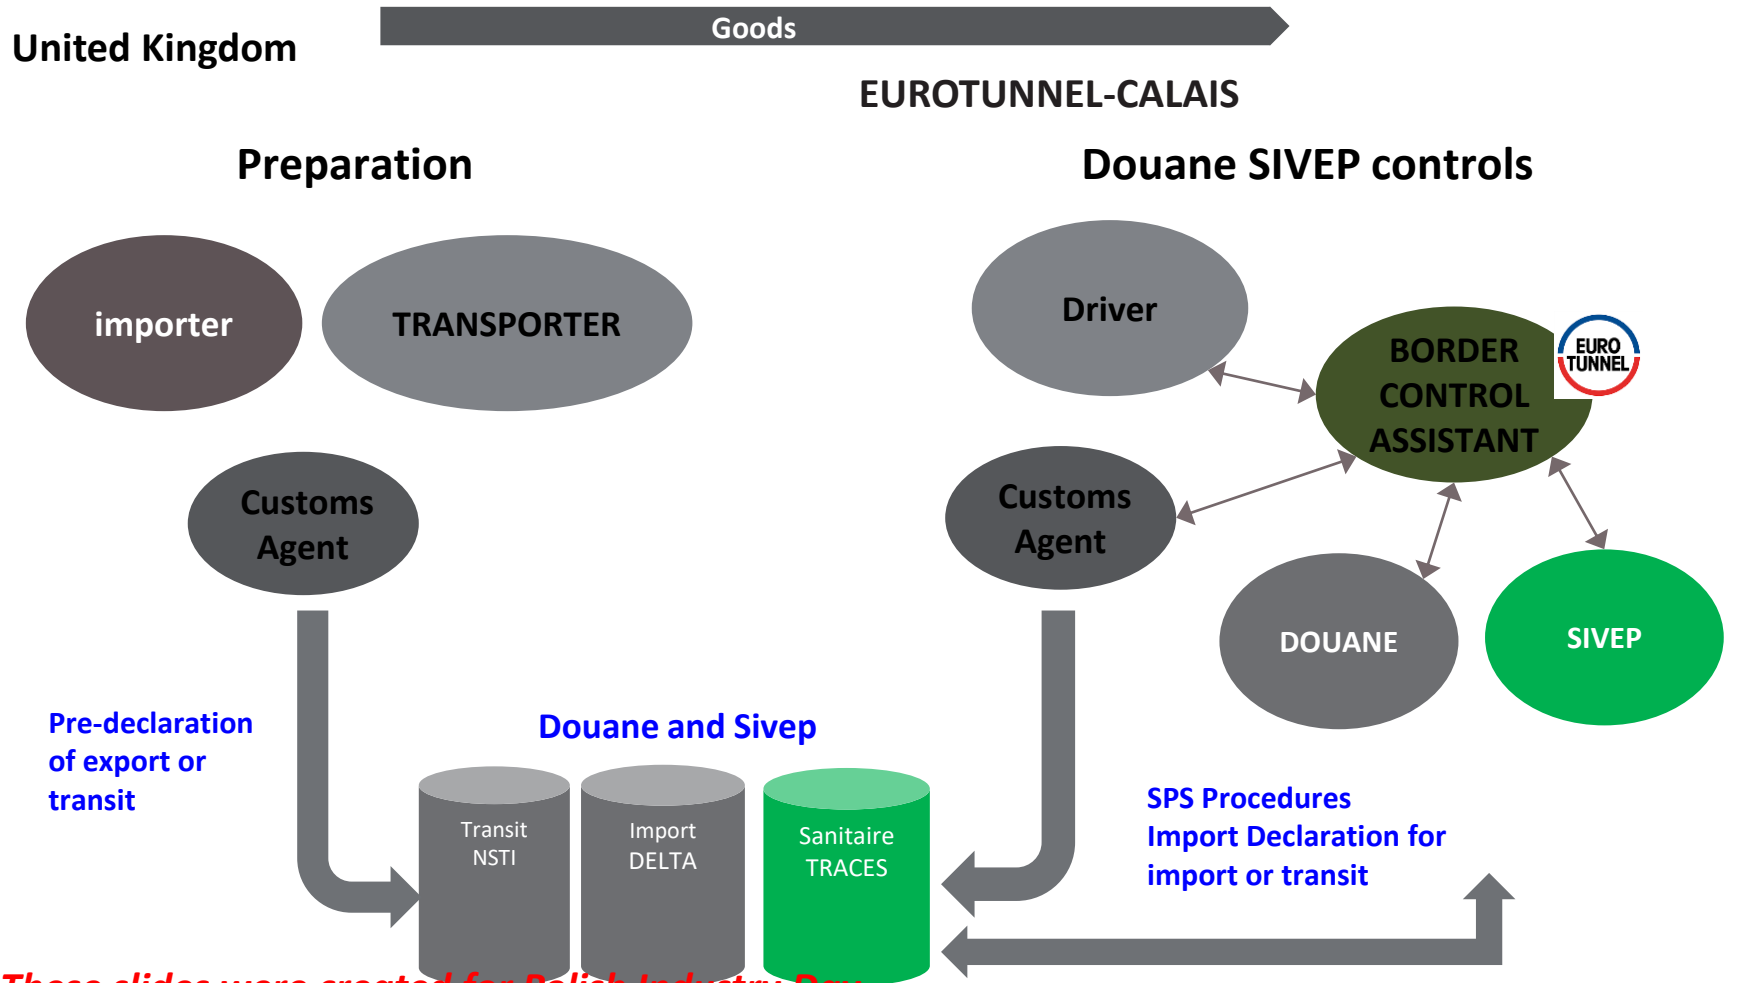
United Kingdom

Goods

EUROTUNNEL-CALAIS

Preparation

Douane SIVEP controls

importer

TRANSPORTER

Driver

BORDER CONTROL ASSISTANT

EURO TUNNEL

Customs Agent

Customs Agent

DOUANE

SIVEP

Pre-declaration of export or transit

Douane and Sivep

Transit NSTI

Import DELTA

Sanitaire TRACES

SPS Procedures
Import Declaration for import or transit

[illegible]